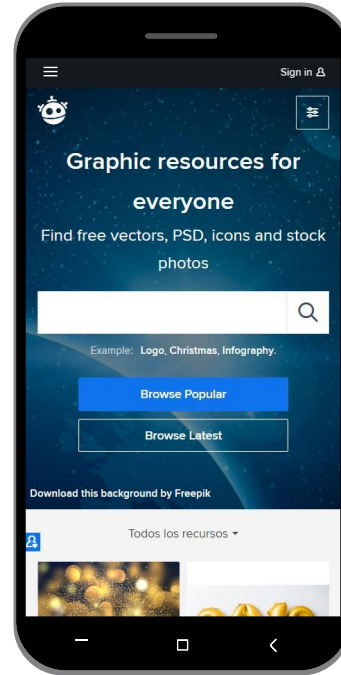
Sign in

Graphic resources for everyone

Find free vectors, PSD, icons and stock photos

Example: Logo, Christmas, Infography.

Browse Popular

Browse Latest

Download this background by Freepik

Todos los recursos